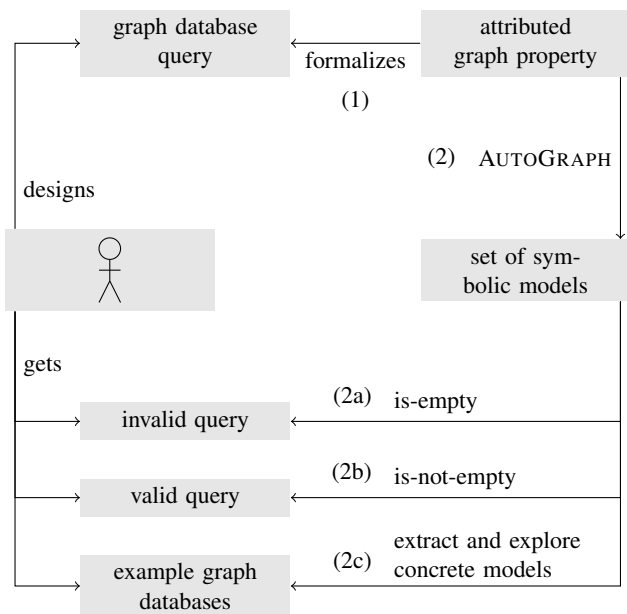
graph database query

formalizes

attributed graph property

(1)

(2) AUTOGRAPH

designs

set of symbolic models

gets

(2a) is-empty

invalid query

(2b) is-not-empty

valid query

extract and explore concrete models

(2c)

example graph databases